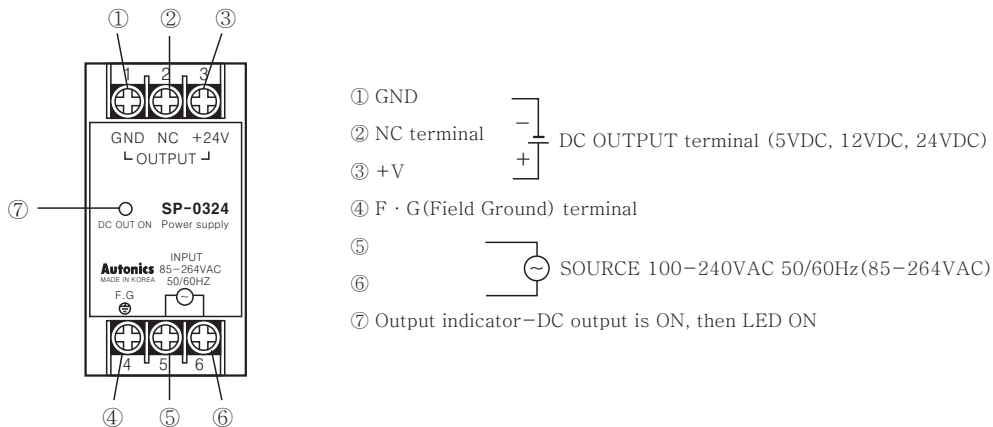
① ② ③

1 2 3

GND NC +24V
OUTPUT

⑦

DC OUT ON

SP-0324
Power supply

INPUT
Autonics 85-264VAC
MADE IN KOREA 50/60HZ

F.G

4 5 6

④ ⑤ ⑥

① GND

② NC terminal

③ +V

−
+
DC OUTPUT terminal (5VDC, 12VDC, 24VDC)

④ F · G(Field Ground) terminal

⑤

⑥

SOURCE 100−240VAC 50/60Hz(85−264VAC)

⑦ Output indicator−DC output is ON, then LED ON